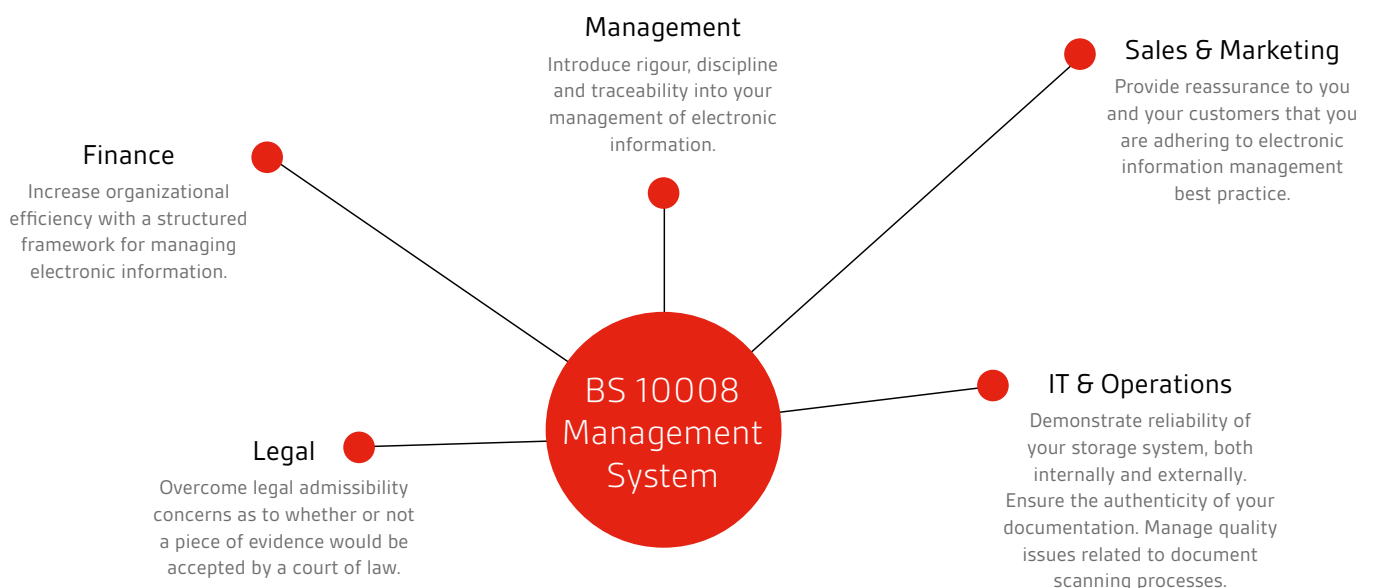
Management

Introduce rigour, discipline and traceability into your management of electronic information.

Sales & Marketing

Provide reassurance to you and your customers that you are adhering to electronic information management best practice.

Finance

Increase organizational efficiency with a structured framework for managing electronic information.

BS 10008 Management System

IT & Operations

Demonstrate reliability of your storage system, both internally and externally. Ensure the authenticity of your documentation. Manage quality issues related to document scanning processes.

Legal

Overcome legal admissibility concerns as to whether or not a piece of evidence would be accepted by a court of law.